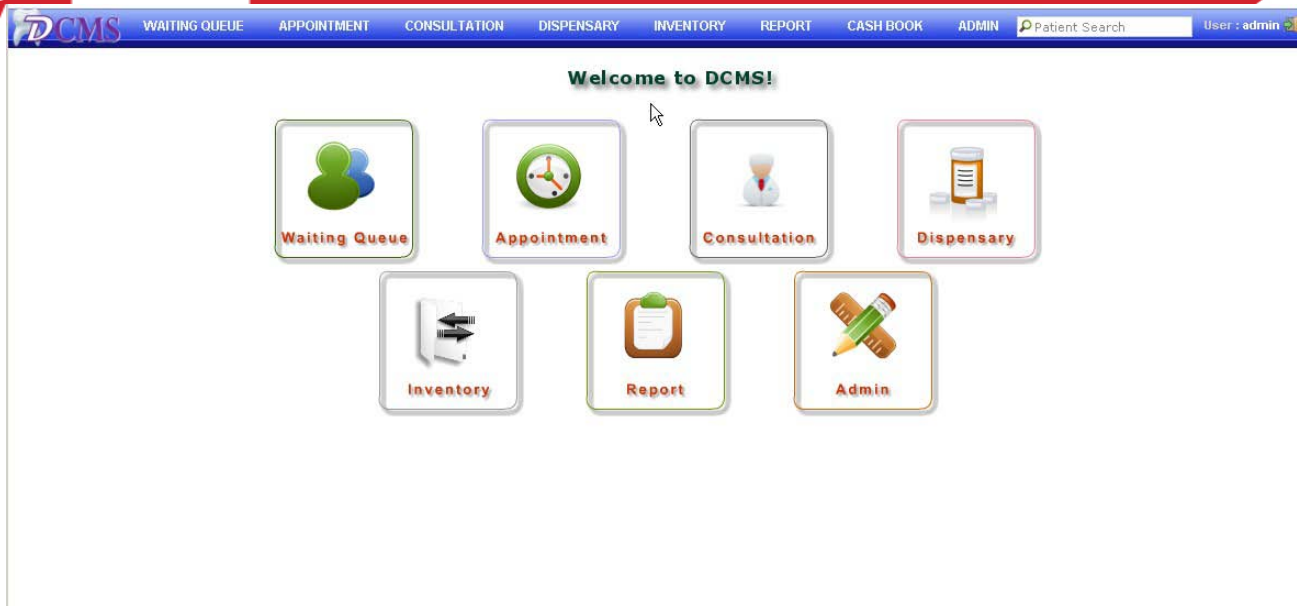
DCMS WAITING QUEUE APPOINTMENT CONSULTATION DISPENSARY INVENTORY REPORT CASH BOOK ADMIN Patient Search User : admin

Welcome to DCMS!

Waiting Queue

Appointment

Consultation

Dispensary

Inventory

Report

Admin